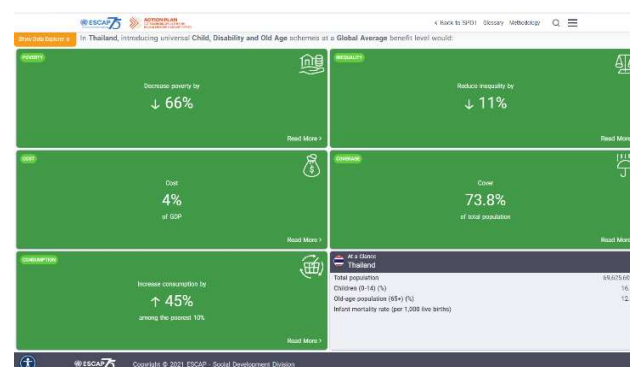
ESCAP 75 ACTION PLAN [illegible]

< Back to SPDI Glossary Methodology

Show Data Explorer

In Thailand, introducing universal Child, Disability and Old Age schemes at a Global Average benefit level would:

POVERTY

Decrease poverty by

↓ 66%

Read More >

INEQUALITY

Reduce inequality by

↓ 11%

Read More

COST

Cost

4%

of GDP

Read More >

COVERAGE

Cover

73.8%

of total population

Read More

CONSUMPTION

Increase consumption by

↑ 45%

among the poorest 10%

Read More >

At a Glance
Thailand

Total population 69,625,60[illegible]

Children (0-14) (%) 16.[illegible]

Old-age population (65+) (%) 12.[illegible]

Infant mortality rate (per 1,000 live births)

ESCAP 75 Copyright © 2021 ESCAP - Social Development Division